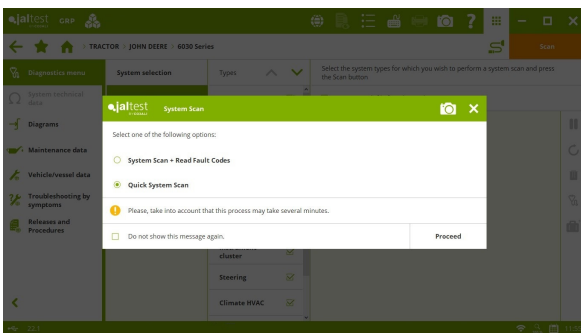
jaltest GRP

TRACTOR | JOHN DEERE | 6030 Series

Scan

Diagnostics menu

System technical data

Diagrams

Maintenance data

Vehicle/vessel data

Troubleshooting by symptoms

Releases and Procedures

System selection

Types

Select the system types for which you wish to perform a system scan and press the Scan button

jaltest System Scan

Select one of the following options:

System Scan + Read Fault Codes

Quick System Scan

Please, take into account that this process may take several minutes.

Do not show this message again.

Proceed

cluster

Steering

Climate HVAC